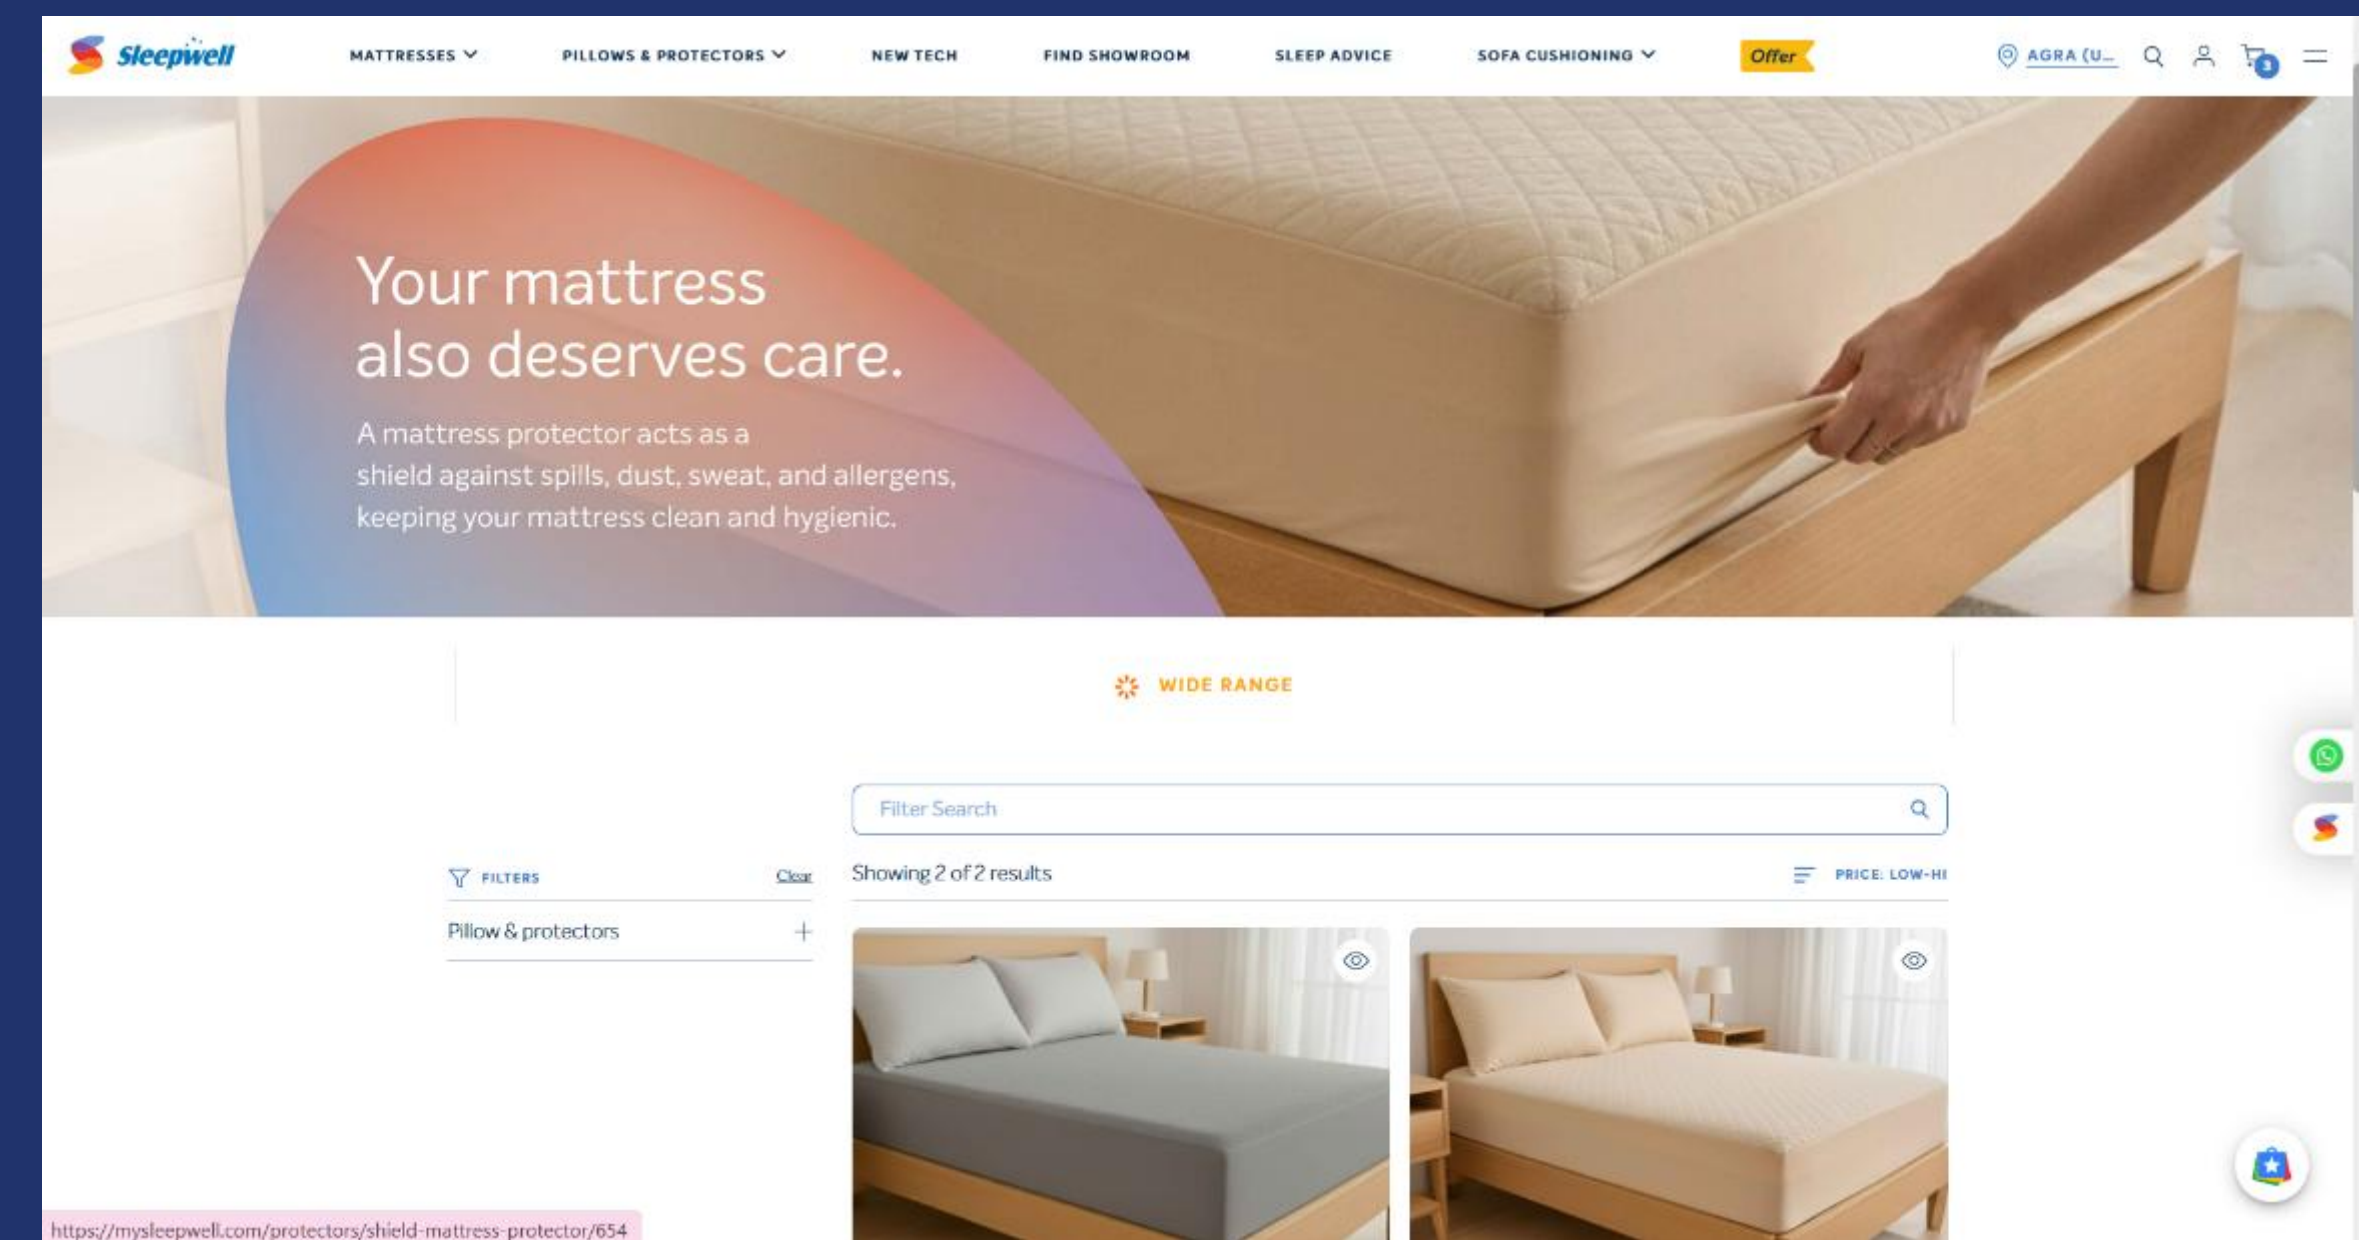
Sleepwell

MATTRESSES PILLOWS & PROTECTORS NEW TECH FIND SHOWROOM SLEEP ADVICE SOFA CUSHIONING Offer AGRA (U... 3

Your mattress also deserves care.

A mattress protector acts as a shield against spills, dust, sweat, and allergens, keeping your mattress clean and hygienic.

WIDE RANGE

Filter Search

FILTERS Clear

Pillow & protectors +

Showing 2 of 2 results

PRICE: LOW-HI

https://mysleepwell.com/protectors/shield-mattress-protector/654